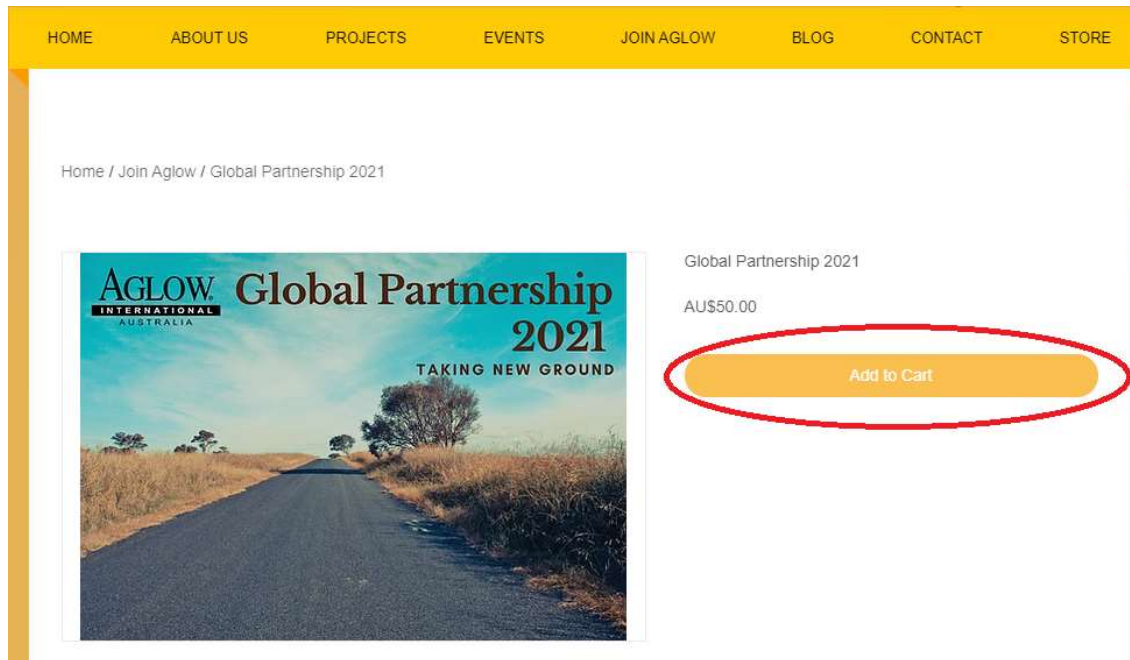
HOME ABOUT US PROJECTS EVENTS JOIN AGLOW BLOG CONTACT STORE

Home / Join Aglow / Global Partnership 2021

AGLOW INTERNATIONAL AUSTRALIA

Global Partnership 2021

TAKING NEW GROUND

Global Partnership 2021

AU$50.00

Add to Cart